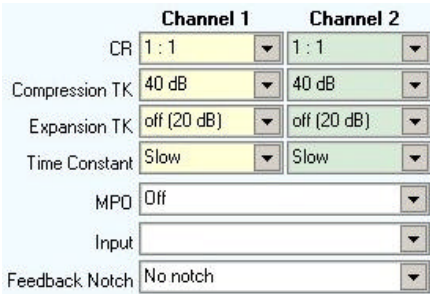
| | Channel 1 | Channel 2 |
|---|---|---|
| CR | 1 : 1 | 1 : 1 |
| Compression TK | 40 dB | 40 dB |
| Expansion TK | off (20 dB) | off (20 dB) |
| Time Constant | Slow | Slow |
| MPO | Off | |
| Input | | |
| Feedback Notch | No notch | |